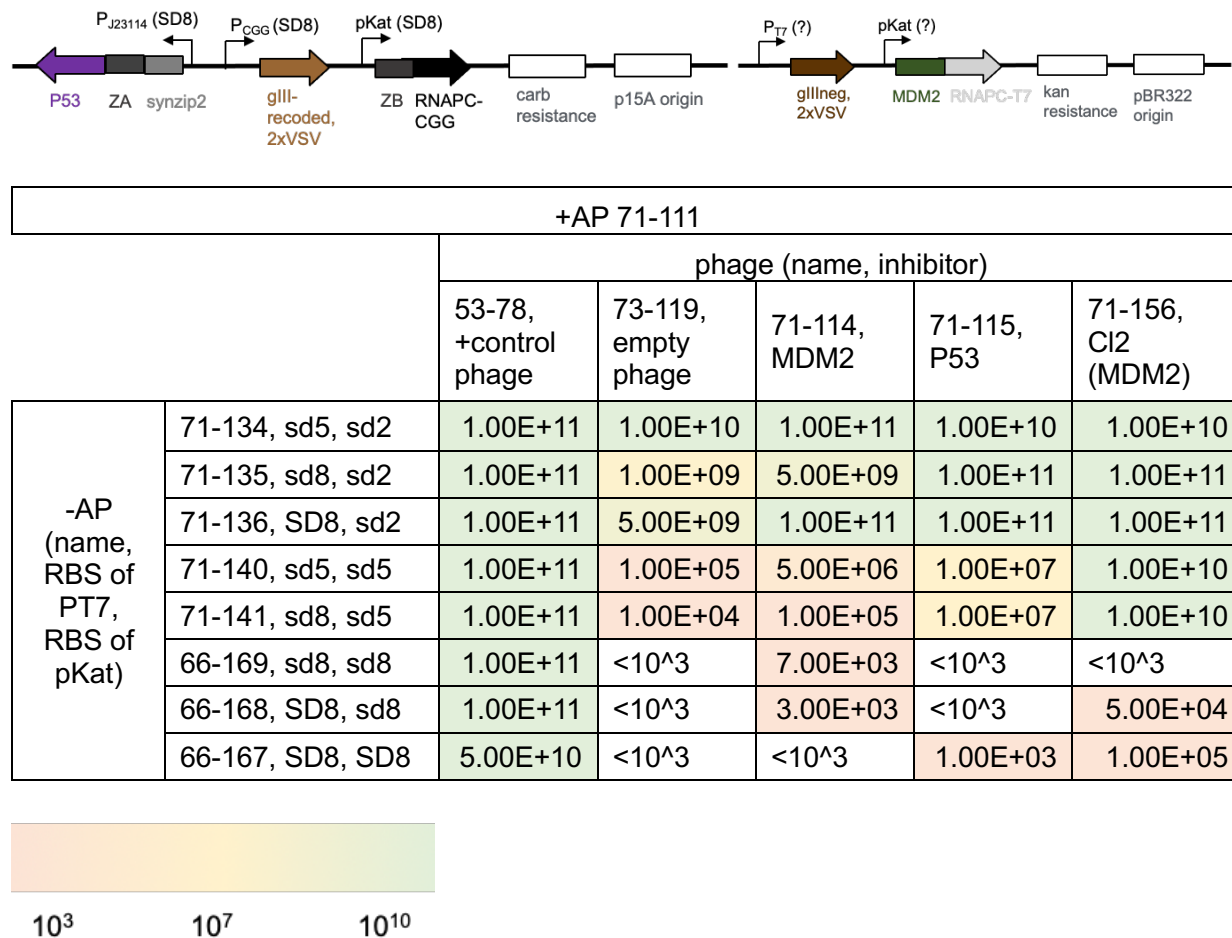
$P_{J23114}$ (SD8) $P_{CGG}$ (SD8) pKat (SD8)

P53 ZA synzip2 gIII-recoded, 2xVSV ZB RNAPC-CGG carb resistance p15A origin

$P_{T7}$ (?) pKat (?)

gIIIneg, 2xVSV MDM2 RNAPC-T7 kan resistance pBR322 origin

+AP 71-111

| | | phage (name, inhibitor) | | | | |
|---|---|---|---|---|---|---|
| | | 53-78, +control phage | 73-119, empty phage | 71-114, MDM2 | 71-115, P53 | 71-156, CI2 (MDM2) |
| -AP (name, RBS of PT7, RBS of pKat) | 71-134, sd5, sd2 | 1.00E+11 | 1.00E+10 | 1.00E+11 | 1.00E+10 | 1.00E+10 |
| | 71-135, sd8, sd2 | 1.00E+11 | 1.00E+09 | 5.00E+09 | 1.00E+11 | 1.00E+11 |
| | 71-136, SD8, sd2 | 1.00E+11 | 5.00E+09 | 1.00E+11 | 1.00E+11 | 1.00E+11 |
| | 71-140, sd5, sd5 | 1.00E+11 | 1.00E+05 | 5.00E+06 | 1.00E+07 | 1.00E+10 |
| | 71-141, sd8, sd5 | 1.00E+11 | 1.00E+04 | 1.00E+05 | 1.00E+07 | 1.00E+10 |
| | 66-169, sd8, sd8 | 1.00E+11 | <10^3 | 7.00E+03 | <10^3 | <10^3 |
| | 66-168, SD8, sd8 | 1.00E+11 | <10^3 | 3.00E+03 | <10^3 | 5.00E+04 |
| | 66-167, SD8, SD8 | 5.00E+10 | <10^3 | <10^3 | 1.00E+03 | 1.00E+05 |

$10^3$ $10^7$ $10^{10}$